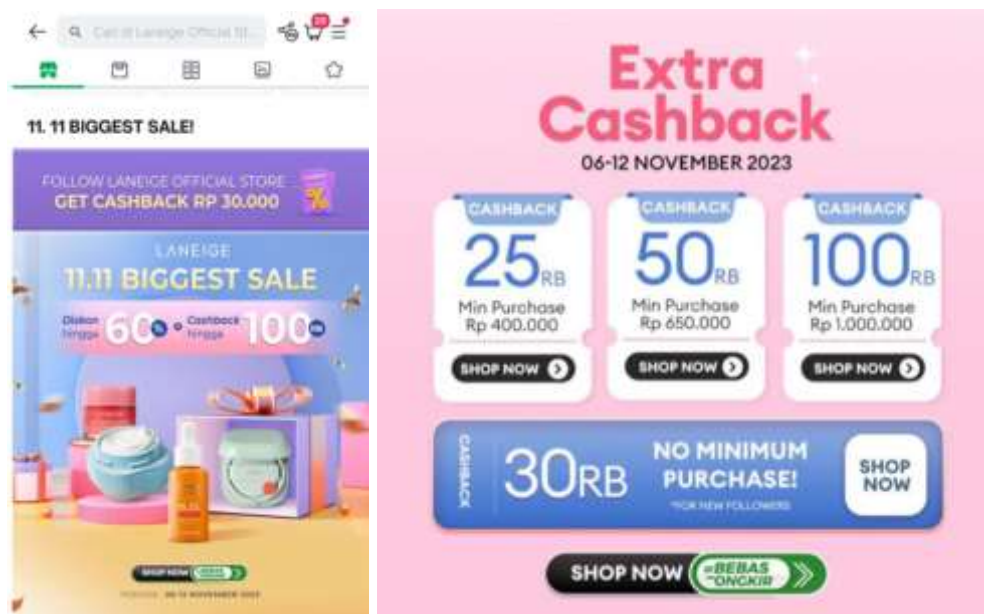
Cari di Laneige Official St...

11. 11 BIGGEST SALE!

FOLLOW LANEIGE OFFICIAL STORE
GET CASHBACK RP 30.000

LANEIGE
11.11 BIGGEST SALE
Diskon hingga 60% + Cashback hingga 100RB

SHOP NOW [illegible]
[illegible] 06-12 NOVEMBER 2023

Extra Cashback
06-12 NOVEMBER 2023

CASHBACK
25RB
Min Purchase
Rp 400.000
SHOP NOW

CASHBACK
50RB
Min Purchase
Rp 650.000
SHOP NOW

CASHBACK
100RB
Min Purchase
Rp 1.000.000
SHOP NOW

CASHBACK
30RB
NO MINIMUM PURCHASE!
*FOR NEW FOLLOWERS
SHOP NOW

SHOP NOW BEBAS ONGKIR